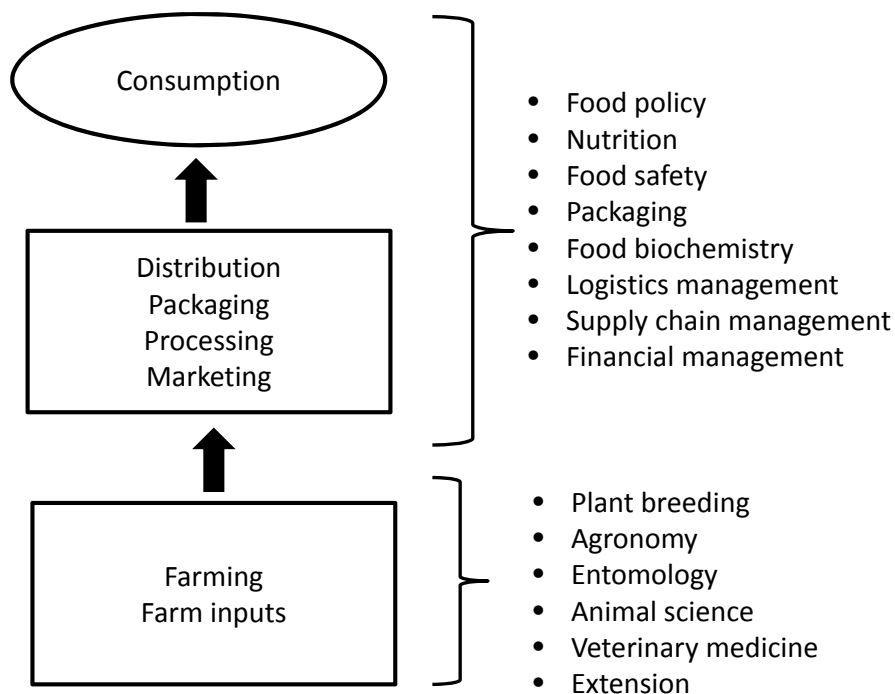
Consumption

Distribution
Packaging
Processing
Marketing

Farming
Farm inputs

- Food policy
- Nutrition
- Food safety
- Packaging
- Food biochemistry
- Logistics management
- Supply chain management
- Financial management

- Plant breeding
- Agronomy
- Entomology
- Animal science
- Veterinary medicine
- Extension